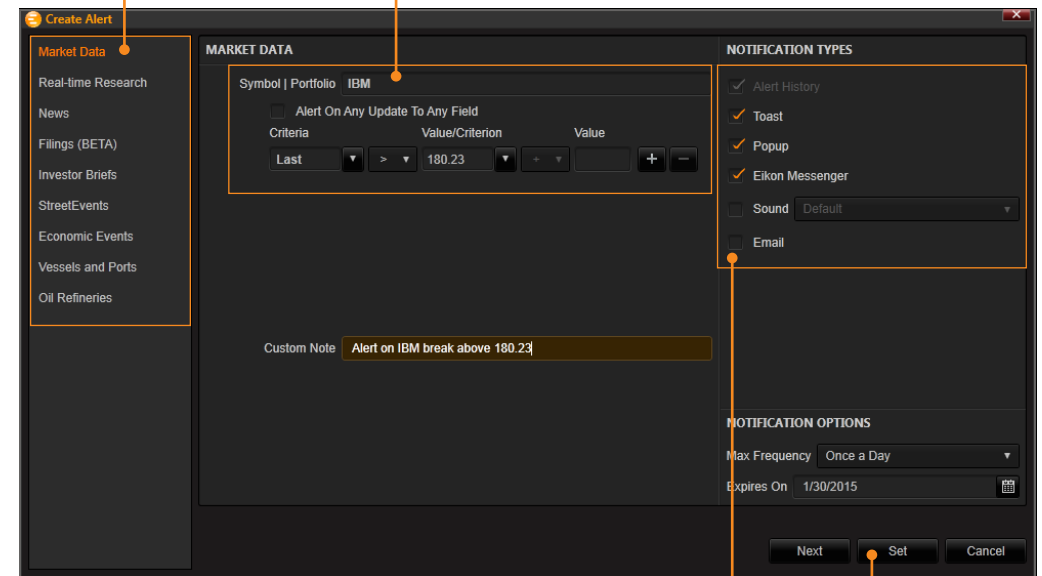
Create Alert

Market Data
Real-time Research
News
Filings (BETA)
Investor Briefs
StreetEvents
Economic Events
Vessels and Ports
Oil Refineries

MARKET DATA

Symbol | Portfolio IBM

Alert On Any Update To Any Field

| Criteria | Value/Criterion | Value |
|---|---|---|
| Last | > 180.23 | + |

Custom Note Alert on IBM break above 180.23

NOTIFICATION TYPES

Alert History
Toast
Popup
Eikon Messenger
Sound Default
Email

NOTIFICATION OPTIONS

Max Frequency Once a Day
Expires On 1/30/2015

Next Set Cancel